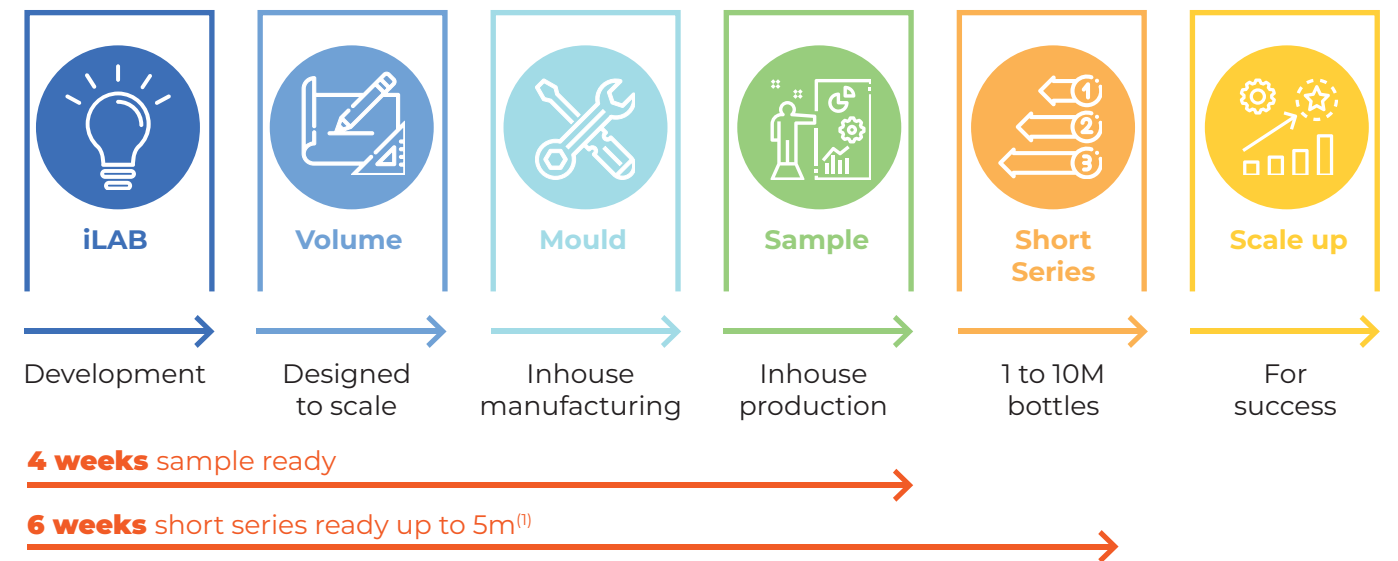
iLAB

Development

Volume

Designed to scale

Mould

Inhouse manufacturing

Sample

Inhouse production

Short Series

1 to 10M bottles

Scale up

For success

1 2 3

4 weeks sample ready

6 weeks short series ready up to 5m$^{(1)}$